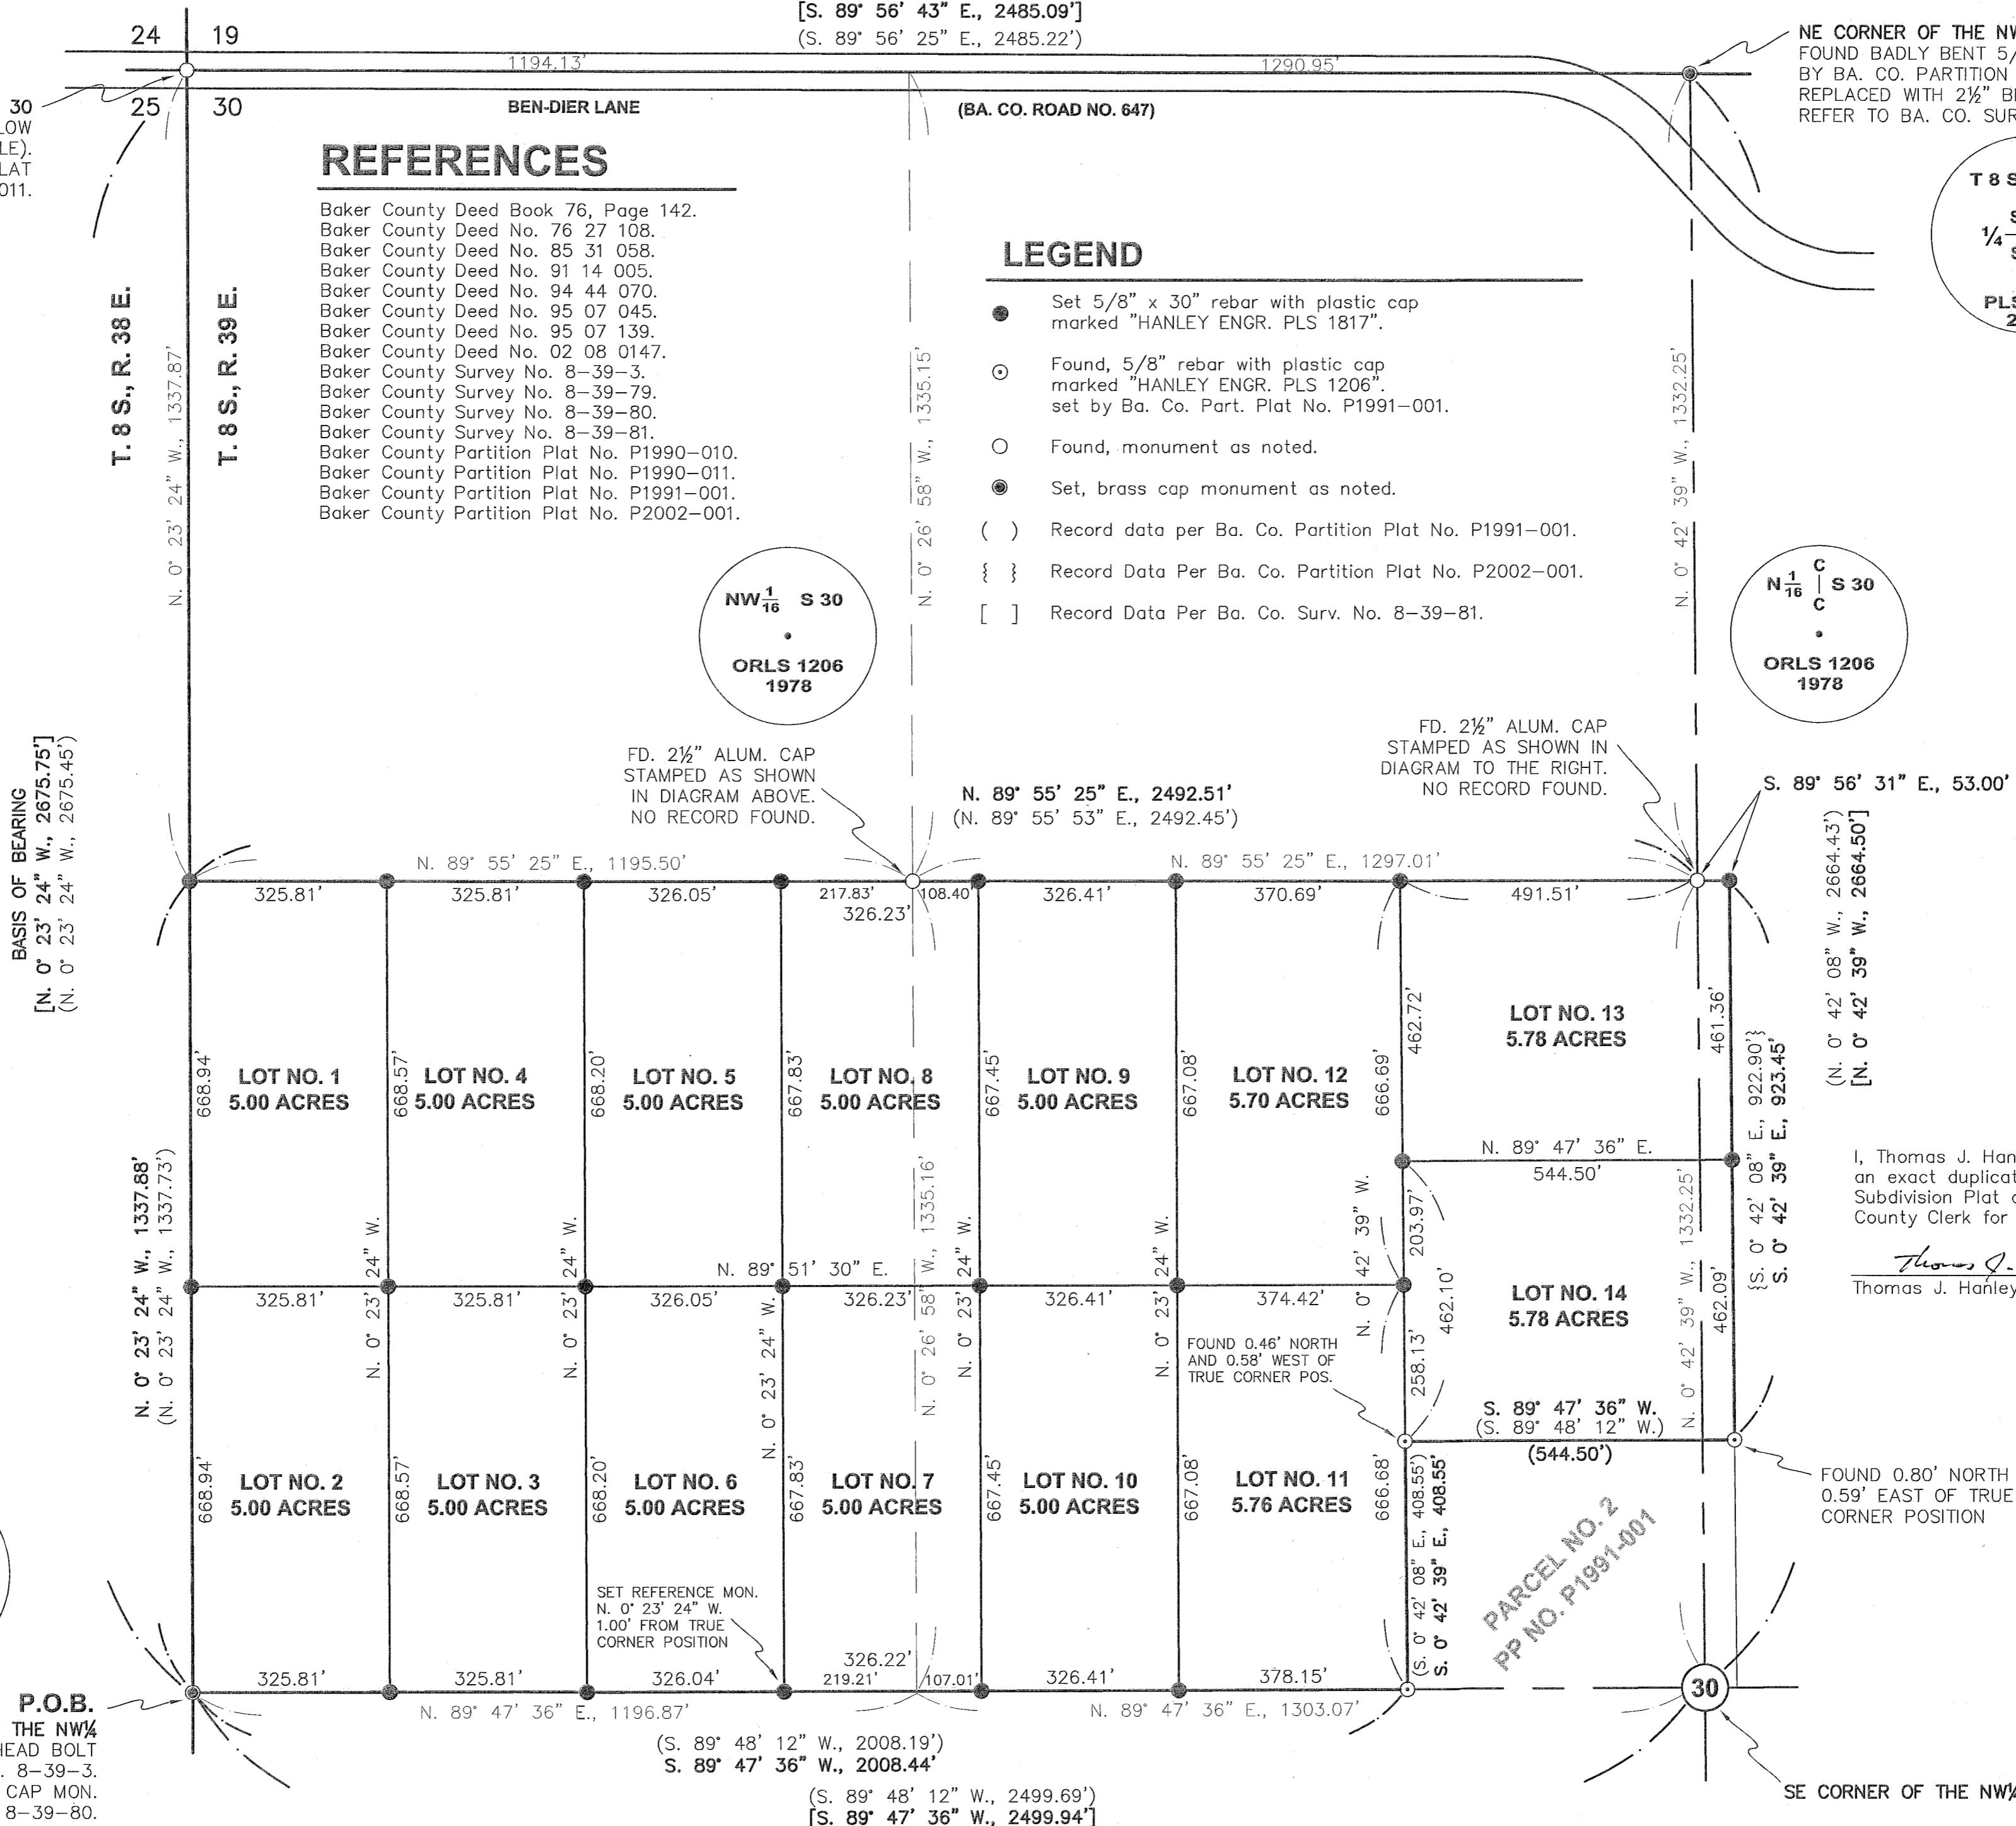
[S. 89° 56' 43" E., 2485.09']
(S. 89° 56' 25" E., 2485.22')

24 19
25 30

1194.13'
1290.95'

BEN-DIER LANE
(BA. CO. ROAD NO. 647)

NE CORNER OF THE NW
FOUND BADLY BENT 5/
BY BA. CO. PARTITION
REPLACED WITH 2½" B
REFER TO BA. CO. SUR

30
LOW
LE).
LAT
011.

REFERENCES

Baker County Deed Book 76, Page 142.
Baker County Deed No. 76 27 108.
Baker County Deed No. 85 31 058.
Baker County Deed No. 91 14 005.
Baker County Deed No. 94 44 070.
Baker County Deed No. 95 07 045.
Baker County Deed No. 95 07 139.
Baker County Deed No. 02 08 0147.
Baker County Survey No. 8-39-3.
Baker County Survey No. 8-39-79.
Baker County Survey No. 8-39-80.
Baker County Survey No. 8-39-81.
Baker County Partition Plat No. P1990-010.
Baker County Partition Plat No. P1990-011.
Baker County Partition Plat No. P1991-001.
Baker County Partition Plat No. P2002-001.

LEGEND

Set 5/8" x 30" rebar with plastic cap marked "HANLEY ENGR. PLS 1817".
Found, 5/8" rebar with plastic cap marked "HANLEY ENGR. PLS 1206". set by Ba. Co. Part. Plat No. P1991-001.
Found, monument as noted.
Set, brass cap monument as noted.
( ) Record data per Ba. Co. Partition Plat No. P1991-001.
{ } Record Data Per Ba. Co. Partition Plat No. P2002-001.
[ ] Record Data Per Ba. Co. Surv. No. 8-39-81.

T 8 S
S
¼
S
PL
2

T. 8 S., R. 38 E.
T. 8 S., R. 39 E.
N. 0° 23' 24" W., 1337.87'
N. 0° 26' 58" W., 1335.15'
N. 0° 42' 39" W., 1332.25'

NW$\frac{1}{16}$ S 30
ORLS 1206
1978

N$\frac{1}{16}$ C C S 30
ORLS 1206
1978

FD. 2½" ALUM. CAP STAMPED AS SHOWN IN DIAGRAM ABOVE. NO RECORD FOUND.

FD. 2½" ALUM. CAP STAMPED AS SHOWN IN DIAGRAM TO THE RIGHT. NO RECORD FOUND.

N. 89° 55' 25" E., 2492.51'
(N. 89° 55' 53" E., 2492.45')
S. 89° 56' 31" E., 53.00'

BASIS OF BEARING
[N. 0° 23' 24" W., 2675.75']
(N. 0° 23' 24" W., 2675.45')

N. 89° 55' 25" E., 1195.50'
N. 89° 55' 25" E., 1297.01'

325.81' 325.81' 326.05' 217.83' 326.23' 108.40' 326.41' 370.69' 491.51'

(N. 0° 42' 08" W., 2664.43')
[N. 0° 42' 39" W., 2664.50']

LOT NO. 1 5.00 ACRES
LOT NO. 4 5.00 ACRES
LOT NO. 5 5.00 ACRES
LOT NO. 8 5.00 ACRES
LOT NO. 9 5.00 ACRES
LOT NO. 12 5.70 ACRES
LOT NO. 13 5.78 ACRES

668.94' 668.57' 668.20' 667.83' 667.45' 667.08' 666.69' 462.72' 461.36'

{S. 0° 42' 08" E., 922.90'}
S. 0° 42' 39" E., 923.45'

N. 89° 47' 36" E.
544.50'

I, Thomas J. Han
an exact duplicat
Subdivision Plat o
County Clerk for
Thomas J. Hanley

N. 0° 23' 24" W., 1337.88'
(N. 0° 23' 24" W., 1337.73')

N. 0° 23' 24" W.
N. 0° 23' 24" W.
N. 89° 51' 30" E.
N. 0° 26' 58" W., 1335.16'
N. 0° 23' 24" W.
N. 0° 23' 24" W.
N. 0° 42' 39" W.
N. 0° 23' 24" W.
203.97'
N. 0° 42' 39" W., 1332.25'

325.81' 325.81' 326.05' 326.23' 326.41' 374.42'
462.10'
462.09'

LOT NO. 14 5.78 ACRES

FOUND 0.46' NORTH AND 0.58' WEST OF TRUE CORNER POS.
258.13'

S. 89° 47' 36" W.
(S. 89° 48' 12" W.)
(544.50')

FOUND 0.80' NORTH
0.59' EAST OF TRUE
CORNER POSITION

LOT NO. 2 5.00 ACRES
LOT NO. 3 5.00 ACRES
LOT NO. 6 5.00 ACRES
LOT NO. 7 5.00 ACRES
LOT NO. 10 5.00 ACRES
LOT NO. 11 5.76 ACRES

668.94' 668.57' 668.20' 667.83' 667.45' 667.08' 666.68'

(S. 0° 42' 08" E., 408.55')
S. 0° 42' 39" E., 408.55'

PARCEL NO. 2
PP NO. P1991-001

SET REFERENCE MON. N. 0° 23' 24" W. 1.00' FROM TRUE CORNER POSITION

325.81' 325.81' 326.04' 326.22' 219.21' 107.01' 326.41' 378.15'

30

P.O.B.
THE NW¼
HEAD BOLT
. 8-39-3.
CAP MON.
8-39-80.

N. 89° 47' 36" E., 1196.87'
N. 89° 47' 36" E., 1303.07'

(S. 89° 48' 12" W., 2008.19')
S. 89° 47' 36" W., 2008.44'

(S. 89° 48' 12" W., 2499.69')
[S. 89° 47' 36" W., 2499.94']

SE CORNER OF THE NW¼